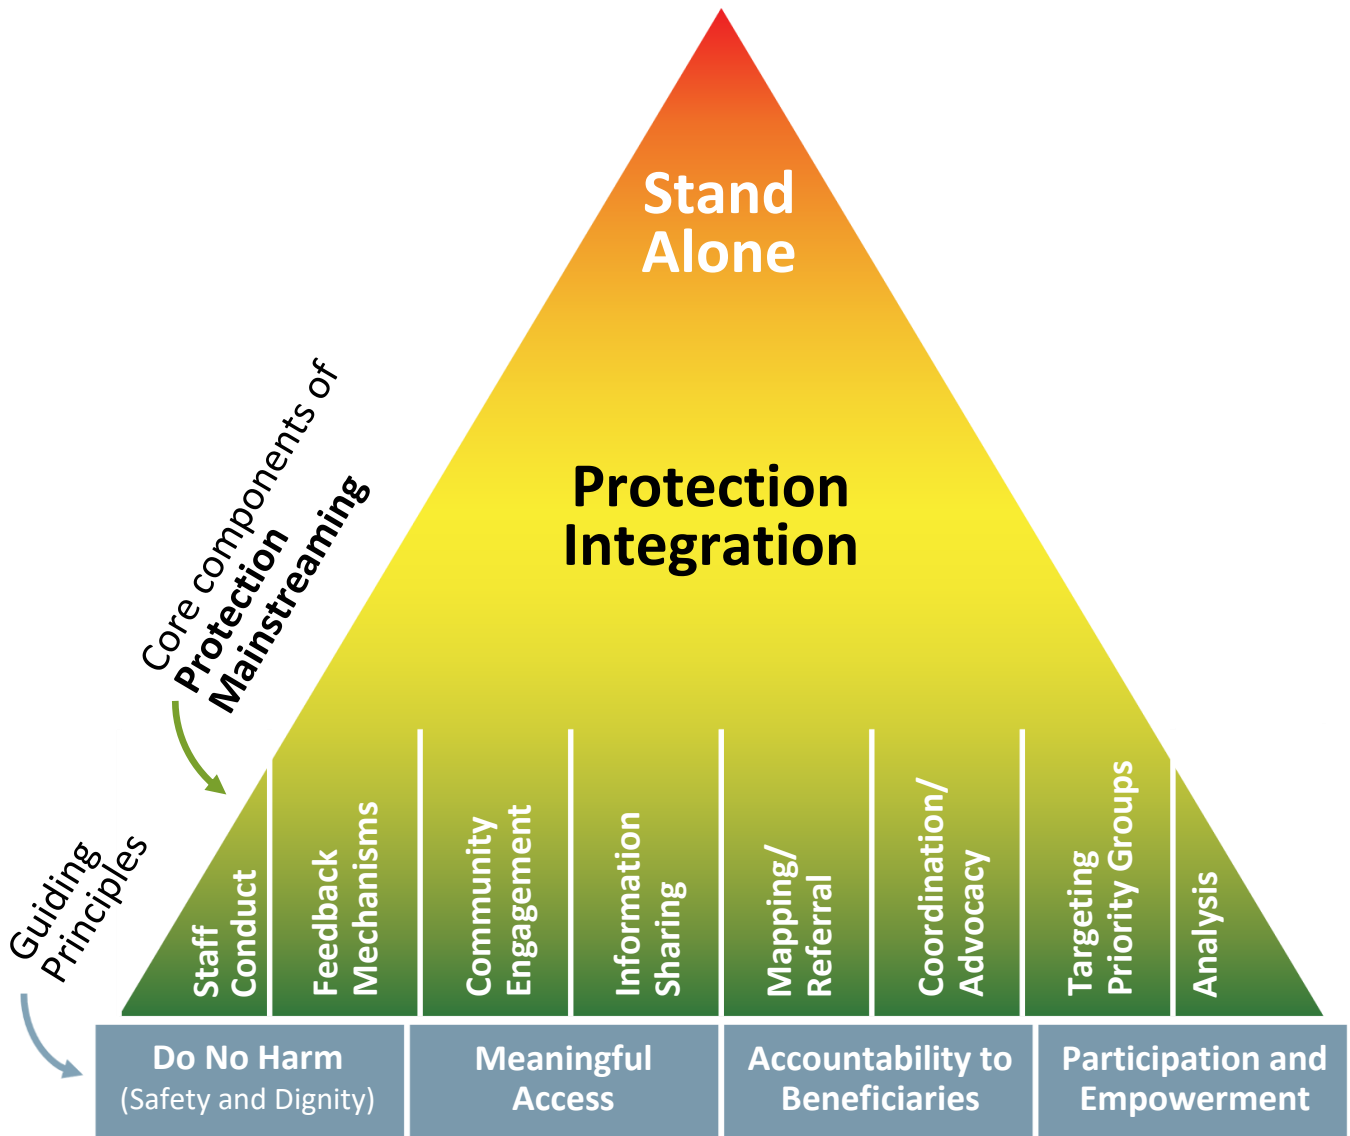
Stand Alone

Protection Integration

Core components of Protection Mainstreaming

Guiding Principles

Staff Conduct

Feedback Mechanisms

Community Engagement

Information Sharing

Mapping/ Referral

Coordination/ Advocacy

Targeting Priority Groups

Analysis

Do No Harm (Safety and Dignity)

Meaningful Access

Accountability to Beneficiaries

Participation and Empowerment